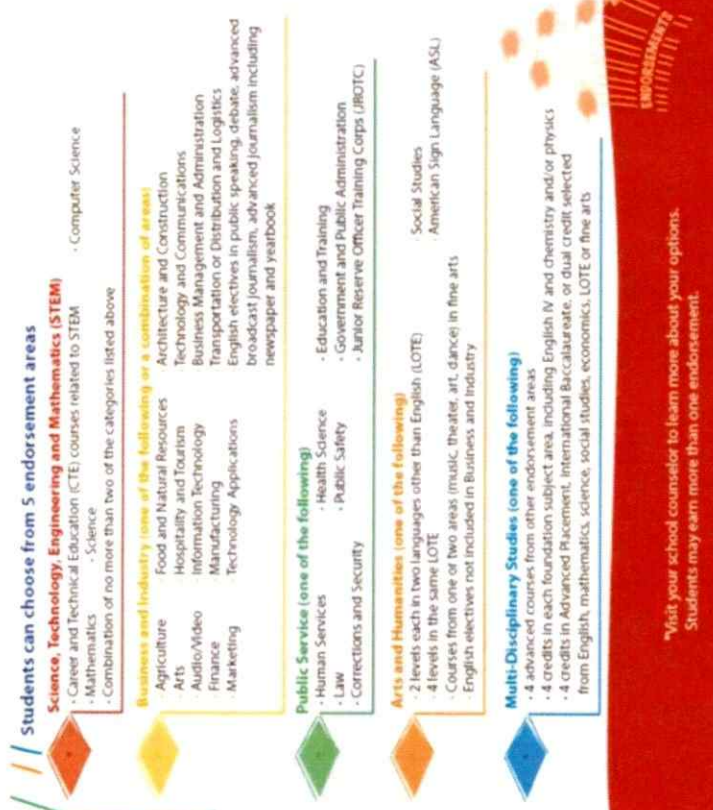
Students can choose from 5 endorsement areas

Science, Technology, Engineering and Mathematics (STEM)
· Career and Technical Education (CTE) courses related to STEM
· Mathematics · Science · Computer Science
· Combination of no more than two of the categories listed above

Business and Industry (one of the following or a combination of areas)
· Agriculture · Food and Natural Resources · Architecture and Construction
· Arts · Hospitality and Tourism · Technology and Communications
· Audio/Video · Information Technology · Business Management and Administration
· Finance · Manufacturing · Transportation or Distribution and Logistics
· Marketing · Technology Applications · English electives in public speaking, debate, advanced broadcast journalism, advanced journalism including newspaper and yearbook

Public Service (one of the following)
· Human Services · Health Science · Education and Training
· Law · Public Safety · Government and Public Administration
· Corrections and Security · Junior Reserve Officer Training Corps (JROTC)

Arts and Humanities (one of the following)
· 2 levels each in two languages other than English (LOTE) · Social Studies
· 4 levels in the same LOTE · American Sign Language (ASL)
· Courses from one or two areas (music, theater, art, dance) in fine arts
· English electives not included in Business and Industry

Multi-Disciplinary Studies (one of the following)
· 4 advanced courses from other endorsement areas
· 4 credits in each foundation subject area, including English IV and chemistry and/or physics
· 4 credits in Advanced Placement, International Baccalaureate, or dual credit selected from English, mathematics, science, social studies, economics, LOTE or fine arts

ENDORSEMENTS

*Visit your school counselor to learn more about your options. Students may earn more than one endorsement.